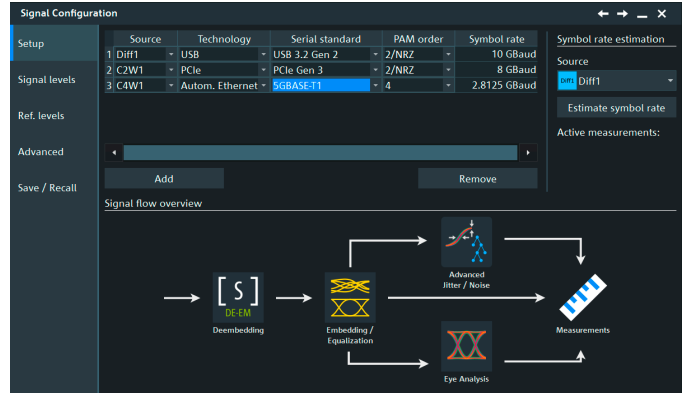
Signal Configuration

Setup

Signal levels

Ref. levels

Advanced

Save / Recall

| | Source | Technology | Serial standard | PAM order | Symbol rate |
|---|---|---|---|---|---|
| 1 | Diff1 | USB | USB 3.2 Gen 2 | 2/NRZ | 10 GBaud |
| 2 | C2W1 | PCIe | PCIe Gen 3 | 2/NRZ | 8 GBaud |
| 3 | C4W1 | Autom. Ethernet | 5GBASE-T1 | 4 | 2.8125 GBaud |

Add

Remove

Symbol rate estimation

Source

Diff1 Diff1

Estimate symbol rate

Active measurements:

Signal flow overview

[S] DE-EM

Deembedding

Embedding / Equalization

Advanced Jitter / Noise

Eye Analysis

Measurements